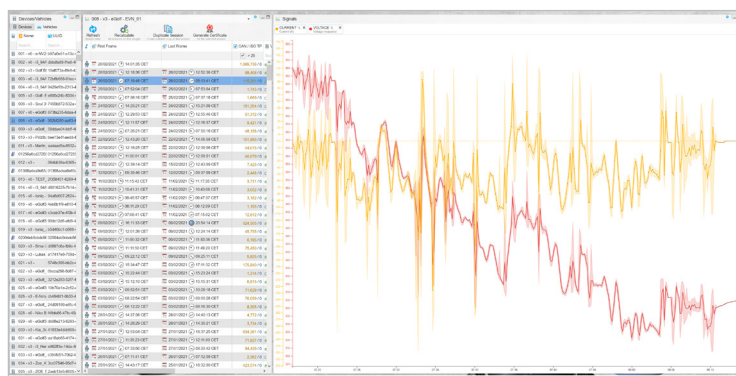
Devices/Vehicles

Signals

Refresh

Recalculate

Duplicate Session

Generate Certificate

Find Frame

Last Frame

CURRENT

VOLTAGE

28/02/2021

28/02/2021

28/02/2021

27/02/2021

26/02/2021

25/02/2021

24/02/2021

24/02/2021

23/02/2021

22/02/2021

22/02/2021

21/02/2021

20/02/2021

19/02/2021

18/02/2021

17/02/2021

16/02/2021

15/02/2021

14/02/2021

13/02/2021

12/02/2021

11/02/2021

10/02/2021

09/02/2021

08/02/2021

07/02/2021

06/02/2021

05/02/2021

04/02/2021

03/02/2021

02/02/2021

01/02/2021

31/01/2021

30/01/2021

29/01/2021

28/01/2021

27/01/2021

26/01/2021

25/01/2021